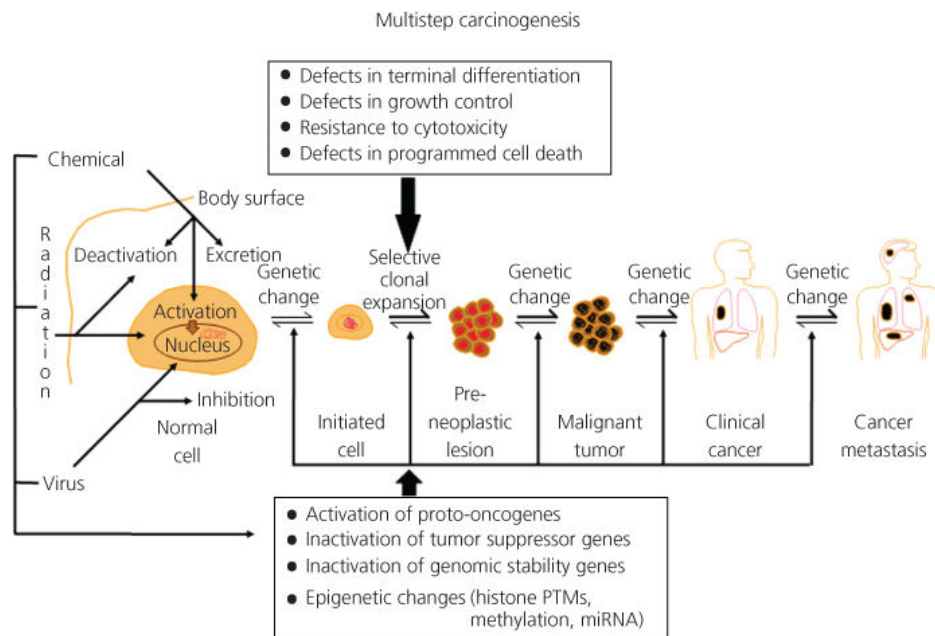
Multistep carcinogenesis

- Defects in terminal differentiation
- Defects in growth control
- Resistance to cytotoxicity
- Defects in programmed cell death

Chemical

Body surface

Radiation

Deactivation

Excretion

Activation

Nucleus

DNA

Inhibition

Normal cell

Virus

Genetic change

Selective clonal expansion

Initiated cell

Pre-neoplastic lesion

Genetic change

Malignant tumor

Genetic change

Clinical cancer

Genetic change

Cancer metastasis

- Activation of proto-oncogenes
- Inactivation of tumor suppressor genes
- Inactivation of genomic stability genes
- Epigenetic changes (histone PTMs, methylation, miRNA)